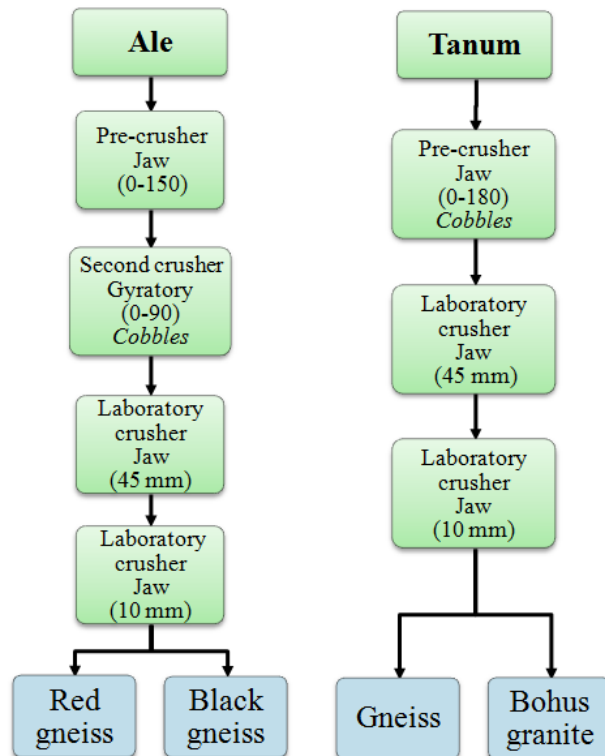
Ale

Pre-crusher
Jaw
(0-150)

Second crusher
Gyratory
(0-90)
*Cobbles*

Laboratory
crusher
Jaw
(45 mm)

Laboratory
crusher
Jaw
(10 mm)

Red gneiss

Black gneiss

Tanum

Pre-crusher
Jaw
(0-180)
*Cobbles*

Laboratory
crusher
Jaw
(45 mm)

Laboratory
crusher
Jaw
(10 mm)

Gneiss

Bohus granite